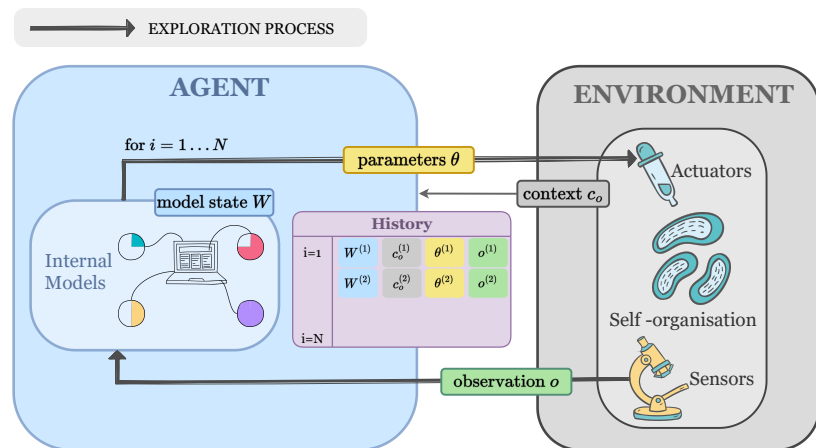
EXPLORATION PROCESS

AGENT

ENVIRONMENT

for $i = 1 \dots N$

parameters $\theta$

Actuators

context $c_o$

model state $W$

Internal Models

History

| i=1 | $W^{(1)}$ | $c_o^{(1)}$ | $\theta^{(1)}$ | $o^{(1)}$ |
|---|---|---|---|---|
| | $W^{(2)}$ | $c_o^{(2)}$ | $\theta^{(2)}$ | $o^{(2)}$ |
| i=N | | | | |

Self -organisation

Sensors

observation $o$